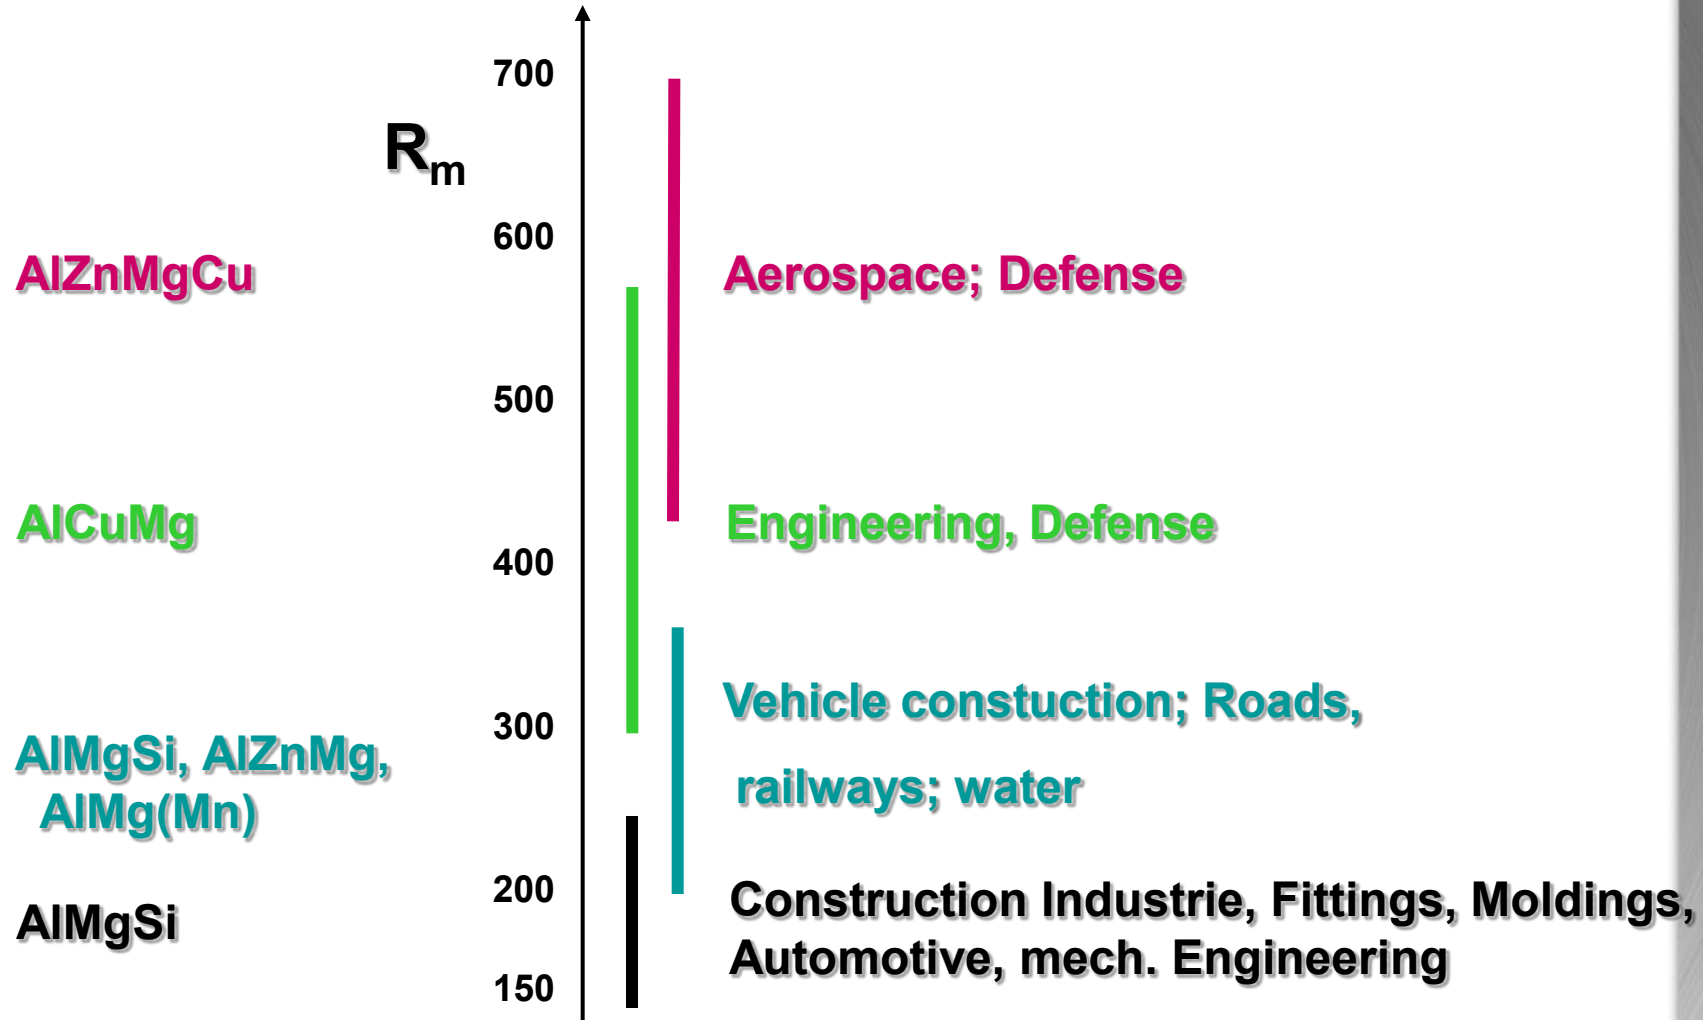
$R_m$

700

600

500

400

300

200

150

AlZnMgCu

AlCuMg

AlMgSi, AlZnMg, AlMg(Mn)

AlMgSi

Aerospace; Defense

Engineering, Defense

Vehicle constuction; Roads, railways; water

Construction Industrie, Fittings, Moldings, Automotive, mech. Engineering